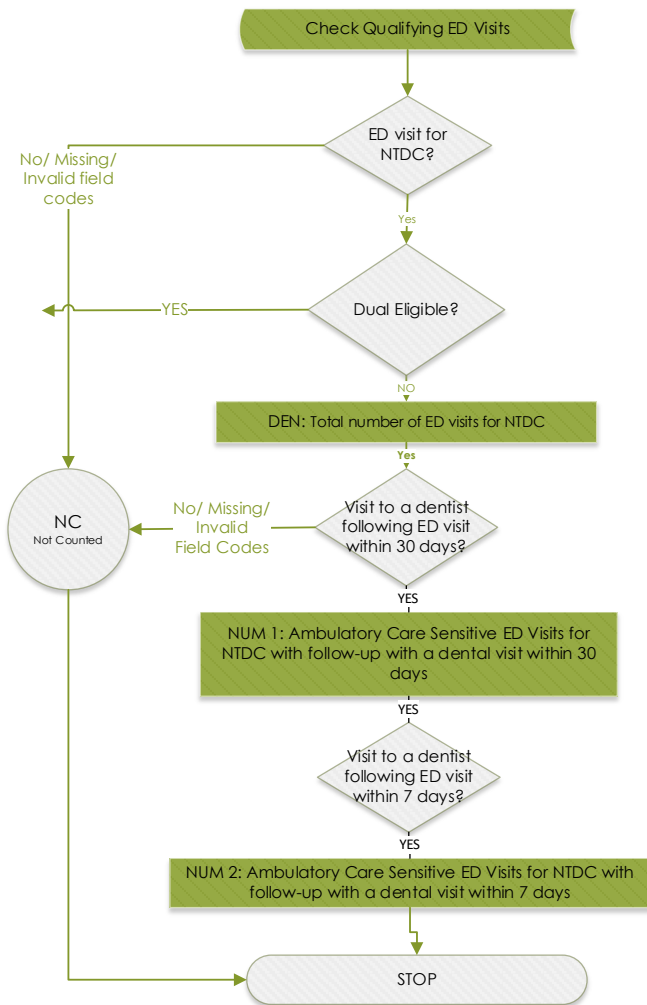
Check Qualifying ED Visits

ED visit for NTDC?

No/ Missing/ Invalid field codes

Yes

YES

Dual Eligible?

NO

DEN: Total number of ED visits for NTDC

Yes

NC
Not Counted

No/ Missing/ Invalid Field Codes

Visit to a dentist following ED visit within 30 days?

YES

NUM 1: Ambulatory Care Sensitive ED Visits for NTDC with follow-up with a dental visit within 30 days

YES

Visit to a dentist following ED visit within 7 days?

YES

NUM 2: Ambulatory Care Sensitive ED Visits for NTDC with follow-up with a dental visit within 7 days

STOP